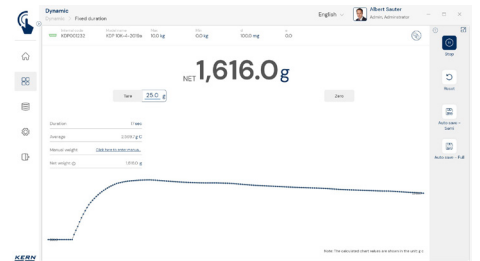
Dynamic
Dynamic / Fixed duration

English

Albert Sauter
Admin, Administrator

KDP001233
KDF 10K-4-2019a
10.0 kg
0.0 kg
100.0 mg
0.0

NET 1,616.0 g

Tare
25.0 g
Zero

Duration 17 sec
Average 2,009.7 g/O
Manual weight Click here to enter manua...
Net weight 1,616.0 g

Stop
Reset
Auto save - Batch
Auto save - Full

Note: The calculated chart values are shown in the unit g.

KERN